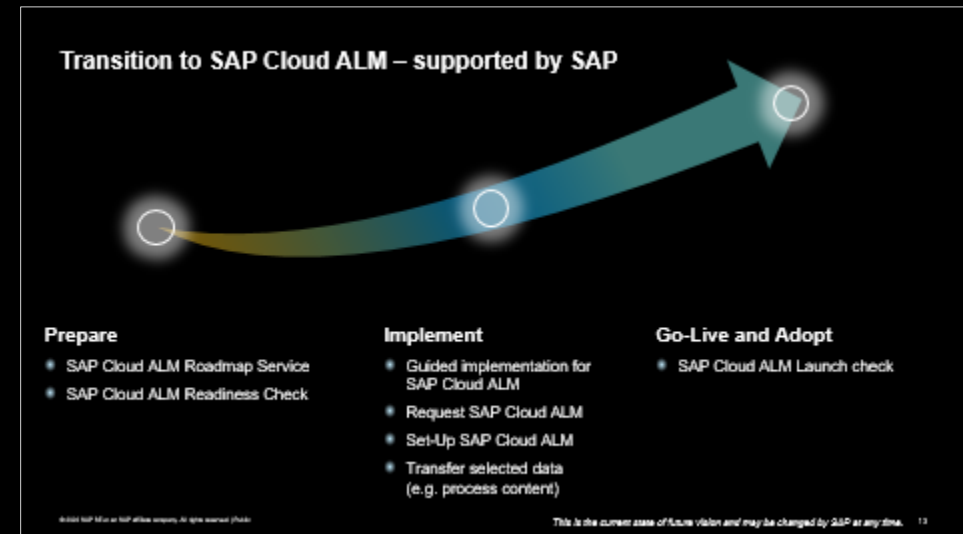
Transition to SAP Cloud ALM – supported by SAP

Prepare

- SAP Cloud ALM Roadmap Service
- SAP Cloud ALM Readiness Check

Implement

- Guided implementation for SAP Cloud ALM
- Request SAP Cloud ALM
- Set-Up SAP Cloud ALM
- Transfer selected data (e.g. process content)

Go-Live and Adopt

- SAP Cloud ALM Launch check

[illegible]

This is the current state of future vision and may be changed by SAP at any time. 13